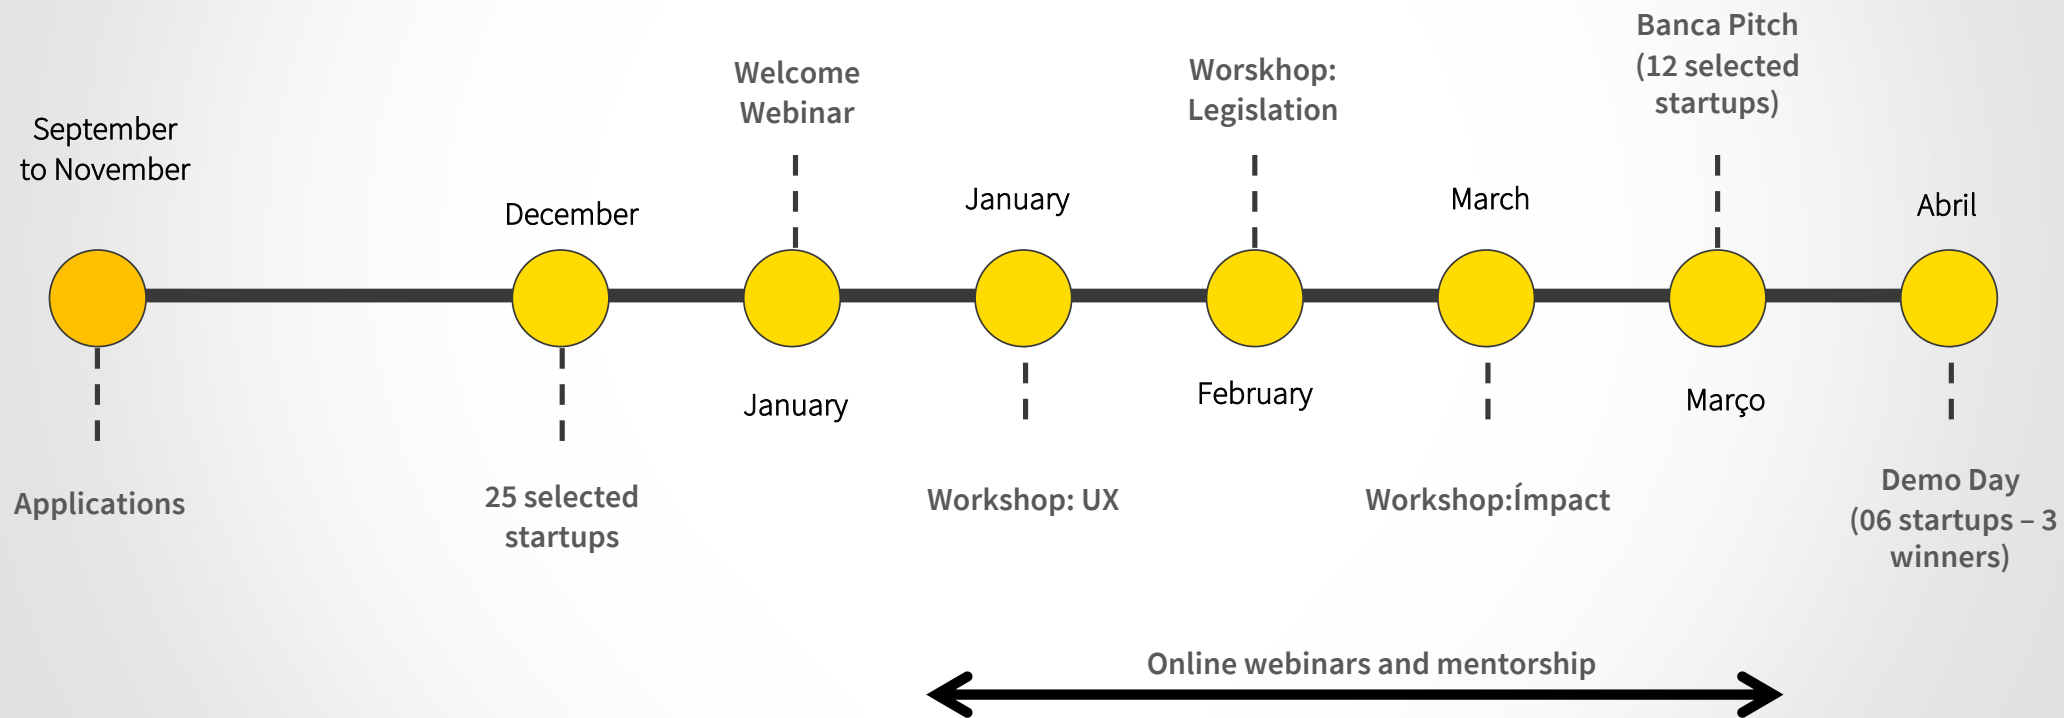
September to November

Applications

December

25 selected startups

Welcome Webinar

January

January

Workshop: UX

Worskhop: Legislation

February

March

Workshop:Ímpact

Banca Pitch (12 selected startups)

Março

Abril

Demo Day (06 startups – 3 winners)

Online webinars and mentorship